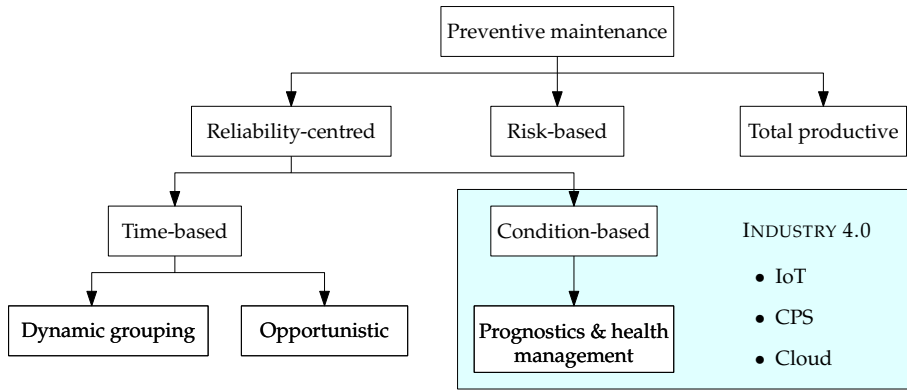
Preventive maintenance

Reliability-centred

Risk-based

Total productive

Time-based

Condition-based

INDUSTRY 4.0

• IoT

• CPS

• Cloud

Dynamic grouping

Opportunistic

Prognostics & health management